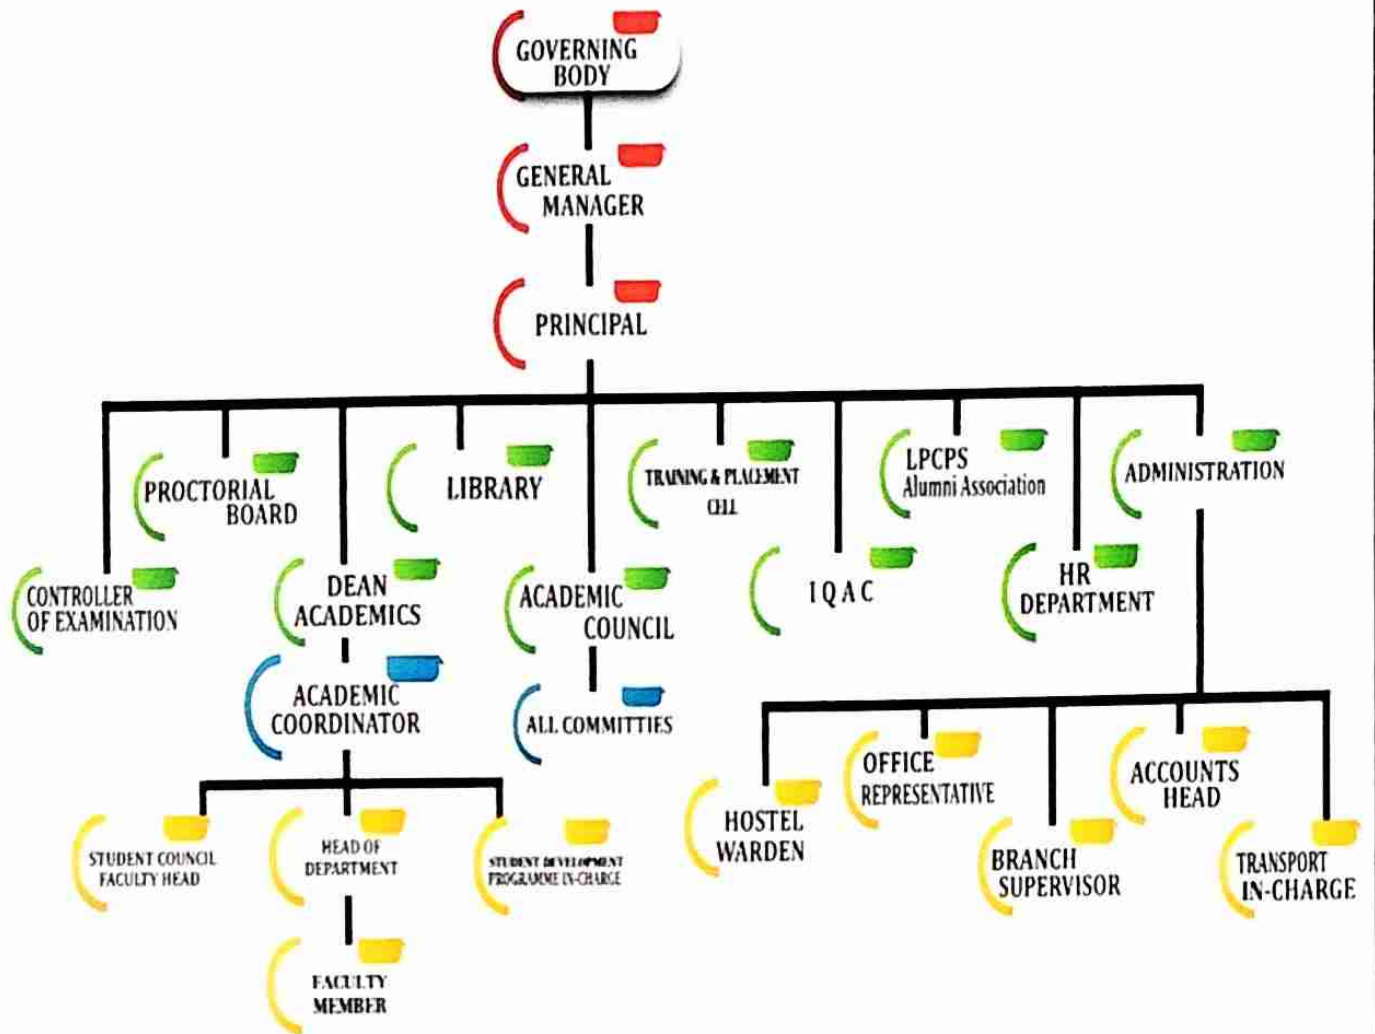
GOVERNING BODY

GENERAL MANAGER

PRINCIPAL

PROCTORIAL BOARD

LIBRARY

TRAINING & PLACEMENT CELL

LPCPS Alumni Association

ADMINISTRATION

CONTROLLER OF EXAMINATION

DEAN ACADEMICS

ACADEMIC COUNCIL

IQAC

HR DEPARTMENT

ACADEMIC COORDINATOR

ALL COMMITTIES

STUDENT COUNCIL FACULTY HEAD

HEAD OF DEPARTMENT

STUDENT DEVELOPMENT PROGRAMME IN-CHARGE

FACULTY MEMBER

HOSTEL WARDEN

OFFICE REPRESENTATIVE

BRANCH SUPERVISOR

ACCOUNTS HEAD

TRANSPORT IN-CHARGE